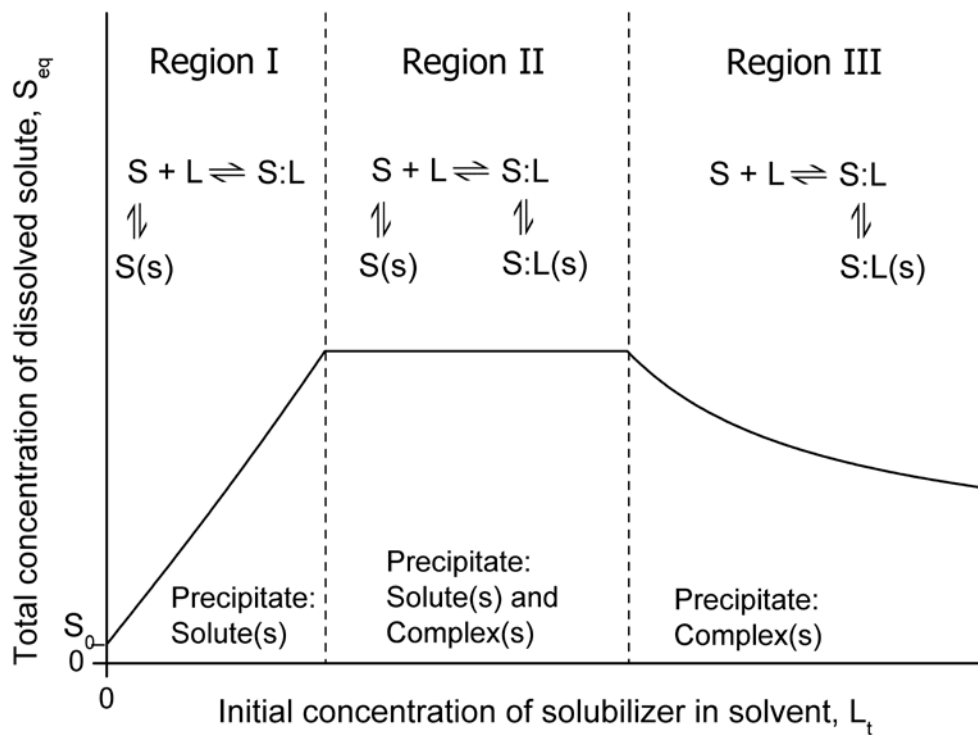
Total concentration of dissolved solute, $S_{eq}$

Region I

$S + L \rightleftharpoons S{:}L$
$\upharpoonleft\downharpoonright$
S(s)

Precipitate: Solute(s)

Region II

$S + L \rightleftharpoons S{:}L$
$\upharpoonleft\downharpoonright$ $\upharpoonleft\downharpoonright$
S(s) S:L(s)

Precipitate: Solute(s) and Complex(s)

Region III

$S + L \rightleftharpoons S{:}L$
$\upharpoonleft\downharpoonright$
S:L(s)

Precipitate: Complex(s)

$S_0$
0
0

Initial concentration of solubilizer in solvent, $L_t$